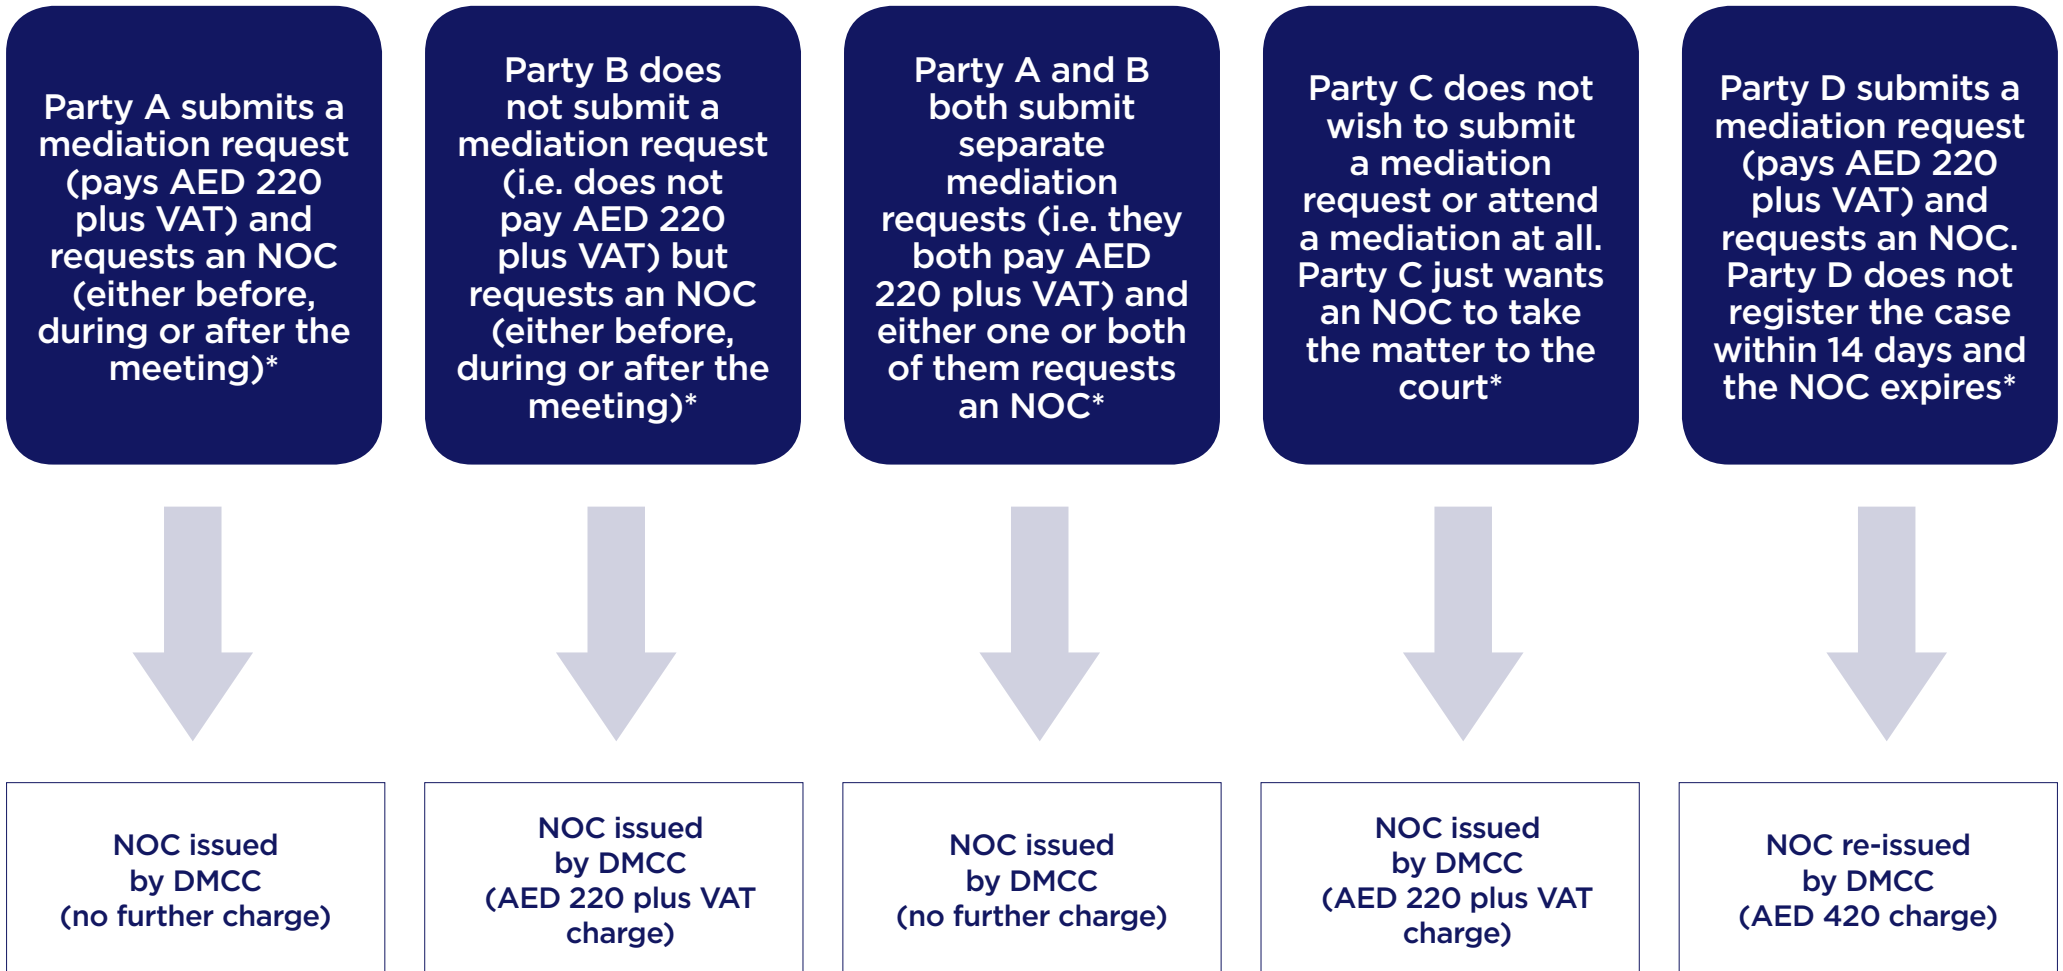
Party A submits a mediation request (pays AED 220 plus VAT) and requests an NOC (either before, during or after the meeting)*

NOC issued by DMCC (no further charge)

Party B does not submit a mediation request (i.e. does not pay AED 220 plus VAT) but requests an NOC (either before, during or after the meeting)*

NOC issued by DMCC (AED 220 plus VAT charge)

Party A and B both submit separate mediation requests (i.e. they both pay AED 220 plus VAT) and either one or both of them requests an NOC*

NOC issued by DMCC (no further charge)

Party C does not wish to submit a mediation request or attend a mediation at all. Party C just wants an NOC to take the matter to the court*

NOC issued by DMCC (AED 220 plus VAT charge)

Party D submits a mediation request (pays AED 220 plus VAT) and requests an NOC. Party D does not register the case within 14 days and the NOC expires*

NOC re-issued by DMCC (AED 420 charge)